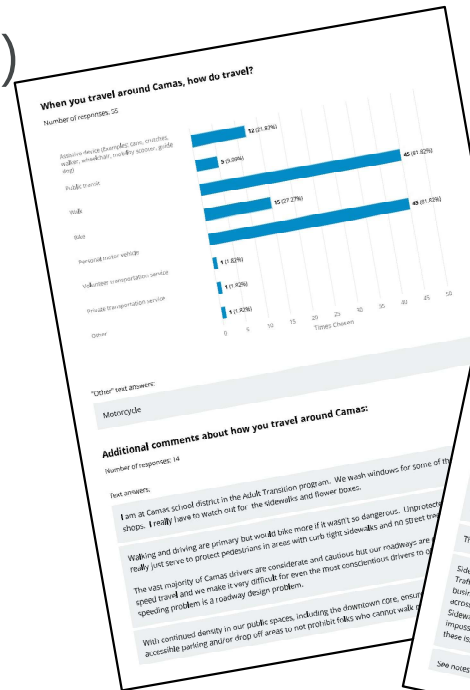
When you travel around Camas, how do travel?

Number of responses: 55

Assistive device (examples: cane, crutches, walker, wheelchair, mobility scooter, guide dog)

Public transit

Walk

Bike

Personal motor vehicle

Volunteer transportation service

Private transportation service

Other

12 (21.82%)

5 (9.09%)

45 (81.82%)

15 (27.27%)

45 (81.82%)

1 (1.82%)

1 (1.82%)

1 (1.82%)

0 5 10 15 20 25 30 35 40 45 50

Times Chosen

"Other" text answers:

Motorcycle

Additional comments about how you travel around Camas:

Number of responses: 14

Text answers:

I am at Camas school district in the Adult Transition program. We wash windows for some of th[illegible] shops. I really have to watch out for the sidewalks and flower boxes.

Walking and driving are primary but would bike more if it wasn't so dangerous. Unprotecte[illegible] really just serve to protect pedestrians in areas with curb tight sidewalks and no street tre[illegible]

The vast majority of Camas drivers are considerate and cautious but our roadways are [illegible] speed travel and we make it very difficult for even the most conscientious drivers to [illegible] speeding problem is a roadway design problem.

With continued density in our public spaces, including the downtown core, ensur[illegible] accessible parking and/or drop off areas to not prohibit folks who cannot walk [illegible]

Th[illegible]

Side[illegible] Traf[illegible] busi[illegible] acros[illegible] Sidew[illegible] impos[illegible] these is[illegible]

See notes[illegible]